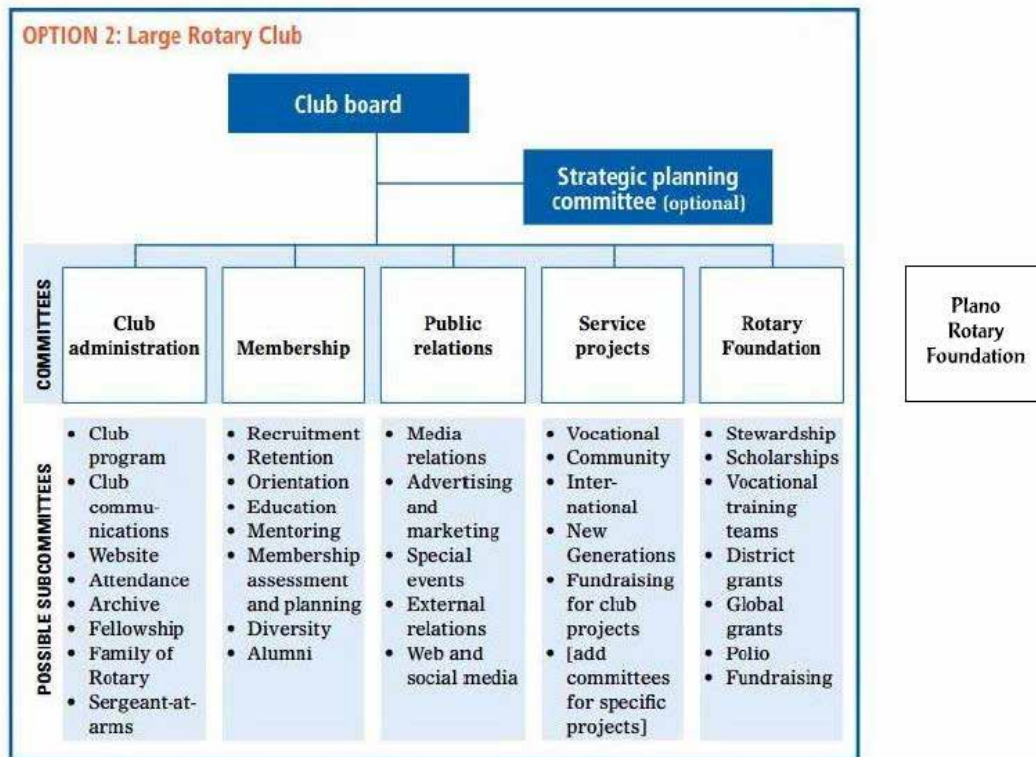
OPTION 2: Large Rotary Club

Club board

Strategic planning committee (optional)

COMMITTEES

| Club administration | Membership | Public relations | Service projects | Rotary Foundation |
|---|---|---|---|---|
| • Club program • Club communications • Website • Attendance • Archive • Fellowship • Family of Rotary • Sergeant-at-arms | • Recruitment • Retention • Orientation • Education • Mentoring • Membership assessment and planning • Diversity • Alumni | • Media relations • Advertising and marketing • Special events • External relations • Web and social media | • Vocational • Community • International • New Generations • Fundraising for club projects • [add committees for specific projects] | • Stewardship • Scholarships • Vocational training teams • District grants • Global grants • Polio • Fundraising |

POSSIBLE SUBCOMMITTEES

Plano Rotary Foundation